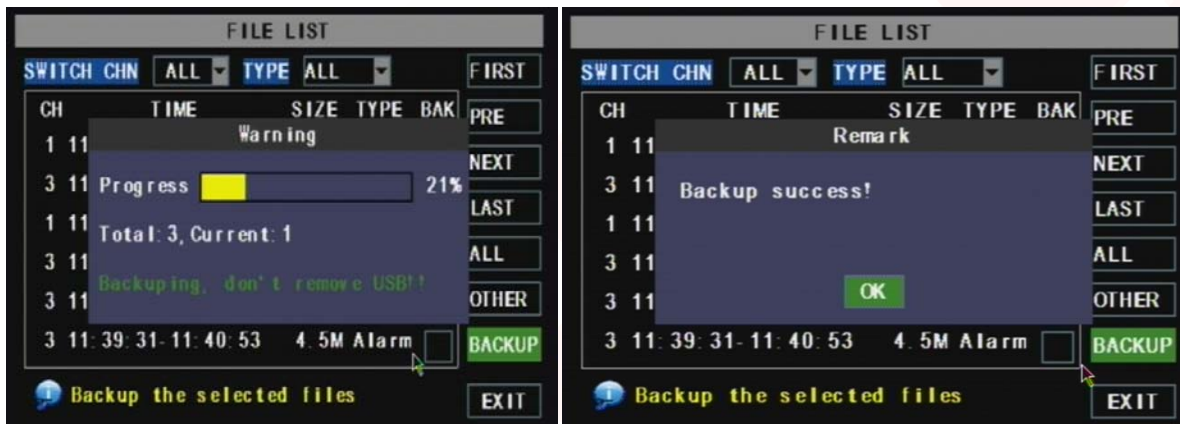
FILE LIST

SWITCH CHN ALL TYPE ALL

FIRST

CH TIME SIZE TYPE BAK

PRE

Warning

1 11

NEXT

3 11 Progress 21%

LAST

1 11 Total: 3, Current: 1

ALL

3 11

Backuping, don't remove USB!!

OTHER

3 11

3 11:39:31-11:40:53 4.5M Alarm

BACKUP

Backup the selected files

EXIT

FILE LIST

SWITCH CHN ALL TYPE ALL

FIRST

CH TIME SIZE TYPE BAK

PRE

Remark

1 11

NEXT

3 11 Backup success!

LAST

1 11

ALL

3 11

3 11

OK

OTHER

3 11:39:31-11:40:53 4.5M Alarm

BACKUP

Backup the selected files

EXIT